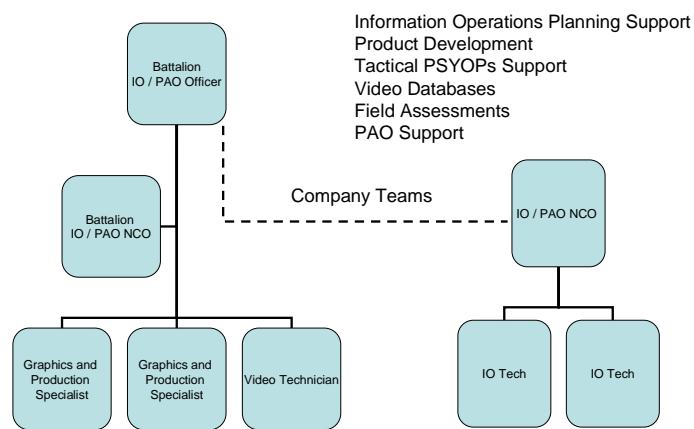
Battalion IO / PAO Officer

Information Operations Planning Support
Product Development
Tactical PSYOPs Support
Video Databases
Field Assessments
PAO Support

Battalion IO / PAO NCO

Company Teams

IO / PAO NCO

Graphics and Production Specialist

Graphics and Production Specialist

Video Technician

IO Tech

IO Tech